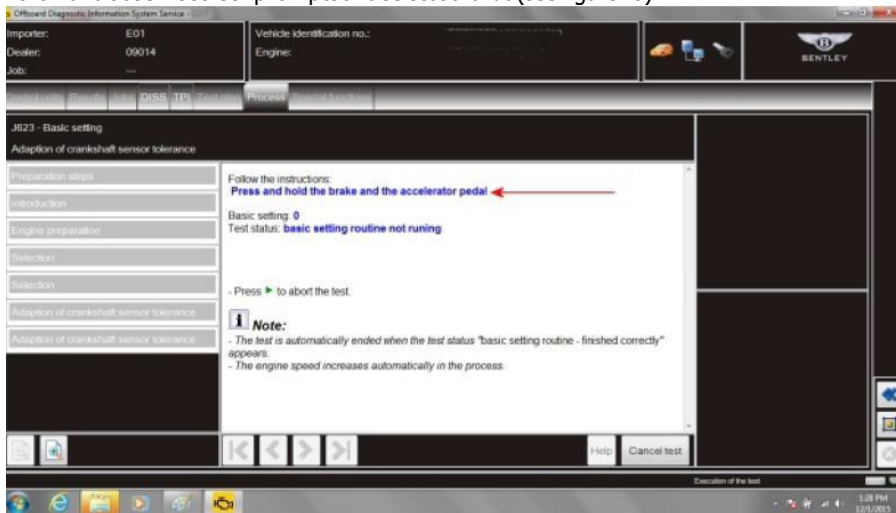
Offboard Diagnostic Information System Service

Importer: E01
Dealer: 09014
Job: ---

Vehicle identification no.:
Engine:

BENTLEY

Control units Results Jobs DISS TPI Test plan Process Special functions

J623 - Basic setting
Adaption of crankshaft sensor tolerance

Preparation steps
Introduction
Engine preparation
Selection
Selection
Adaption of crankshaft sensor tolerance
Adaption of crankshaft sensor tolerance

Follow the instructions:
Press and hold the brake and the accelerator pedal

Basic setting: 0
Test status: basic setting routine not runing

- Press ► to abort the test.

Note:
- The test is automatically ended when the test status "basic setting routine - finished correctly" appears.
- The engine speed increases automatically in the process.

Help Cancel test

Execution of the test

1:28 PM
12/1/2015